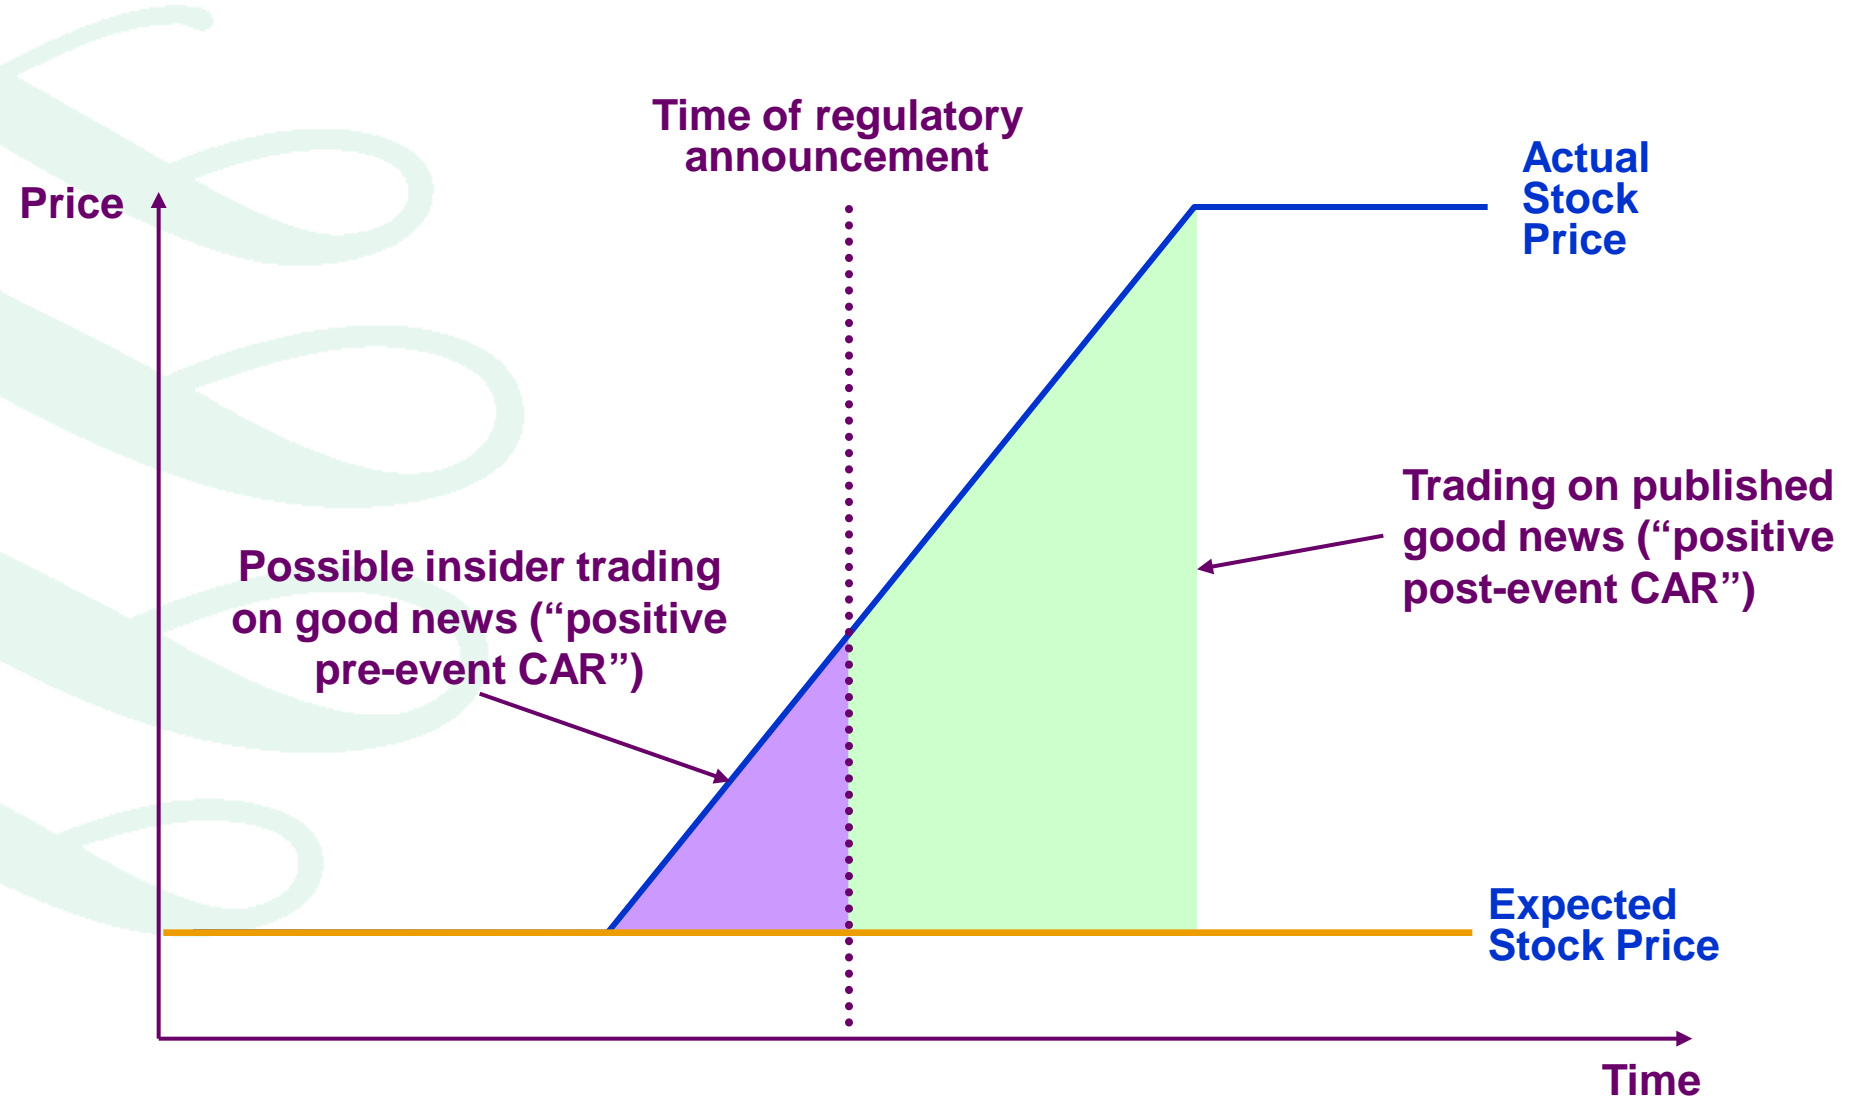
Time of regulatory announcement

Price

Actual Stock Price

Trading on published good news (“positive post-event CAR”)

Possible insider trading on good news (“positive pre-event CAR”)

Expected Stock Price

Time